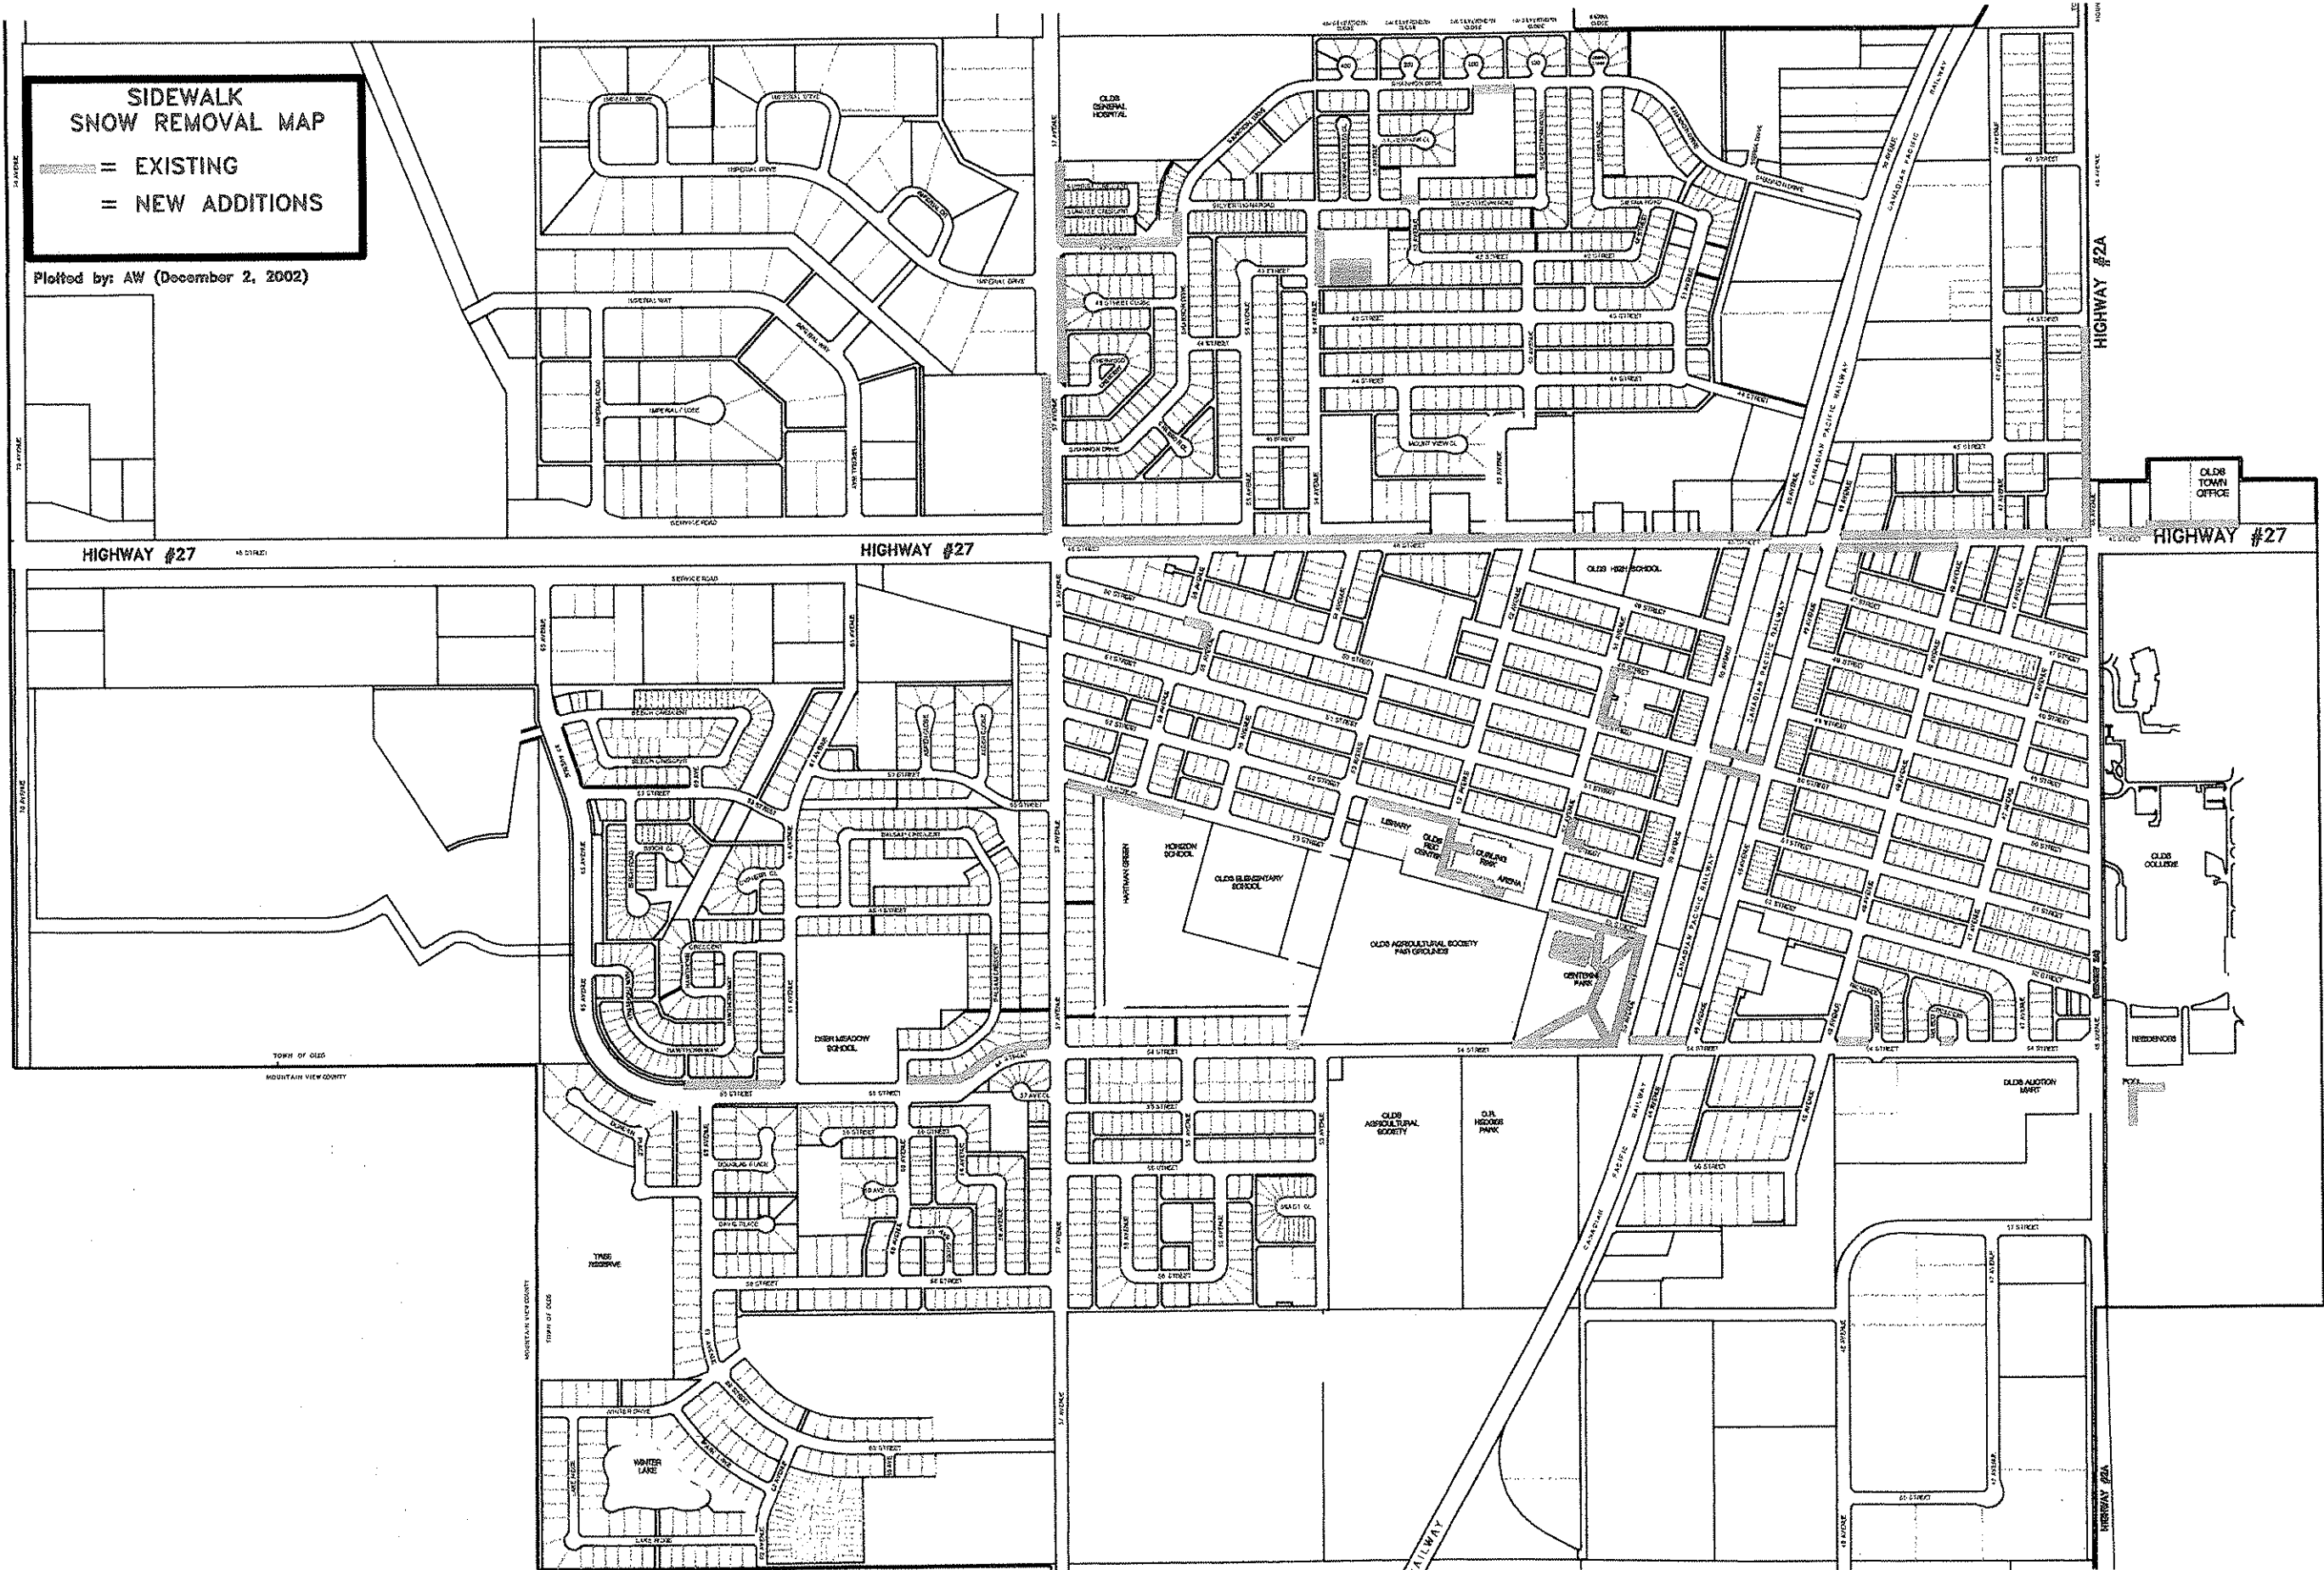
SIDEWALK SNOW REMOVAL MAP

= EXISTING

= NEW ADDITIONS

Plotted by: AW (December 2, 2002)

HIGHWAY #27

HIGHWAY #27

HIGHWAY #27

HIGHWAY #2A

HIGHWAY #2A

OLDS GENERAL HOSPITAL

OLDS TOWN OFFICE

OLDS HIGH SCHOOL

HORIZON SCHOOL

OLDS ELEMENTARY SCHOOL

LIBRARY

OLDS REC CENTER

CURLING RINK

ARENA

OLDS AGRICULTURAL SOCIETY FAIR GROUNDS

CENTENNIAL PARK

DEER MEADOW SCHOOL

OLDS COLLEGE

OLDS AUCTION MART

OLDS AGRICULTURAL SOCIETY

D.R. HIGGINS PARK

WINTER LAKE

TREE RESERVE

CANADIAN PACIFIC RAILWAY

TOWN OF OLDS

MOUNTAIN VIEW COUNTY

IMPERIAL DRIVE

IMPERIAL WAY

IMPERIAL CLOSE

SERVICE ROAD

SILVERTHORN ROAD

SHANNON DRIVE

MOUNT VIEW CL

BEECH CRESCENT

HAWTHORN WAY

DOUGLAS PLACE

DAVIS PLACE

WINTER DRIVE

LAKE RIDGE

HARTMAN GREEN

RESIDENCE

POOL